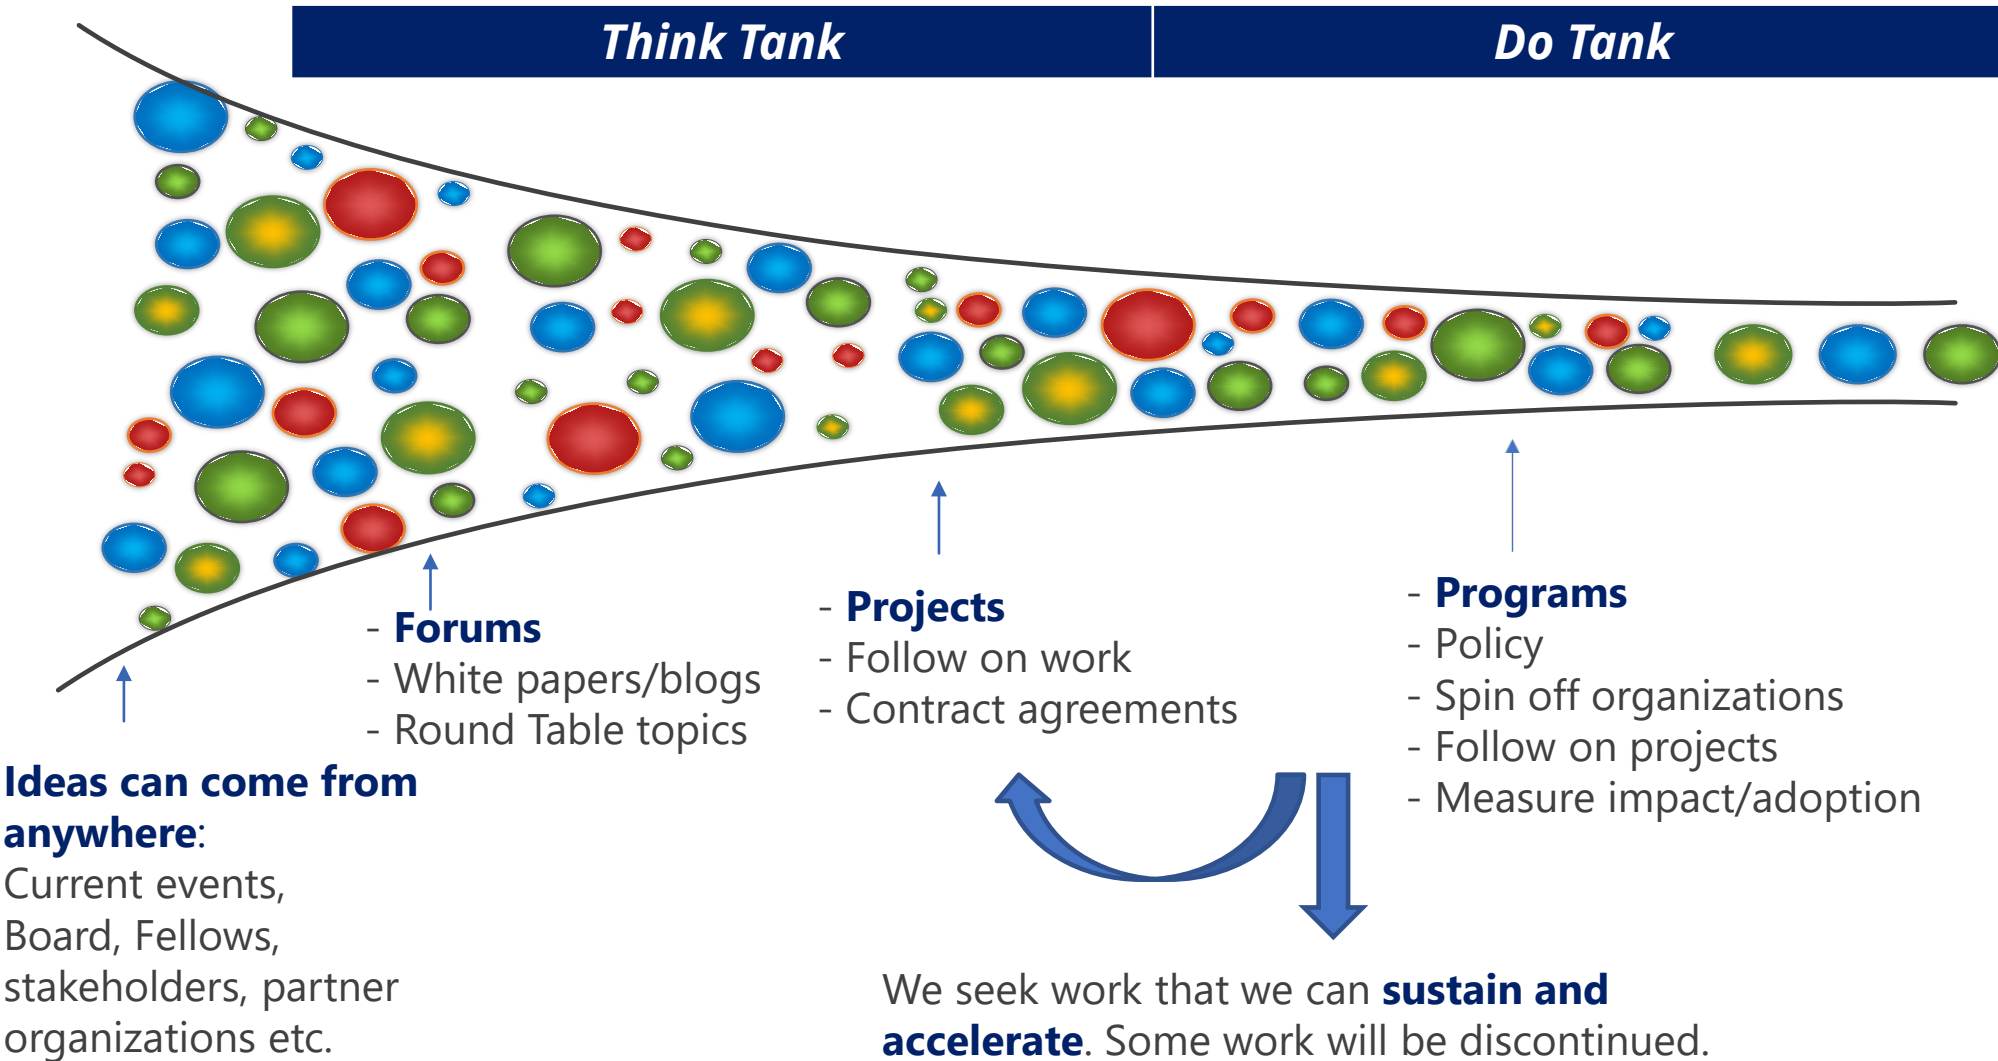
Think Tank

Do Tank

- Forums
- White papers/blogs
- Round Table topics

- Projects
- Follow on work
- Contract agreements

- Programs
- Policy
- Spin off organizations
- Follow on projects
- Measure impact/adoption

Ideas can come from anywhere: Current events, Board, Fellows, stakeholders, partner organizations etc.

We seek work that we can sustain and accelerate. Some work will be discontinued.